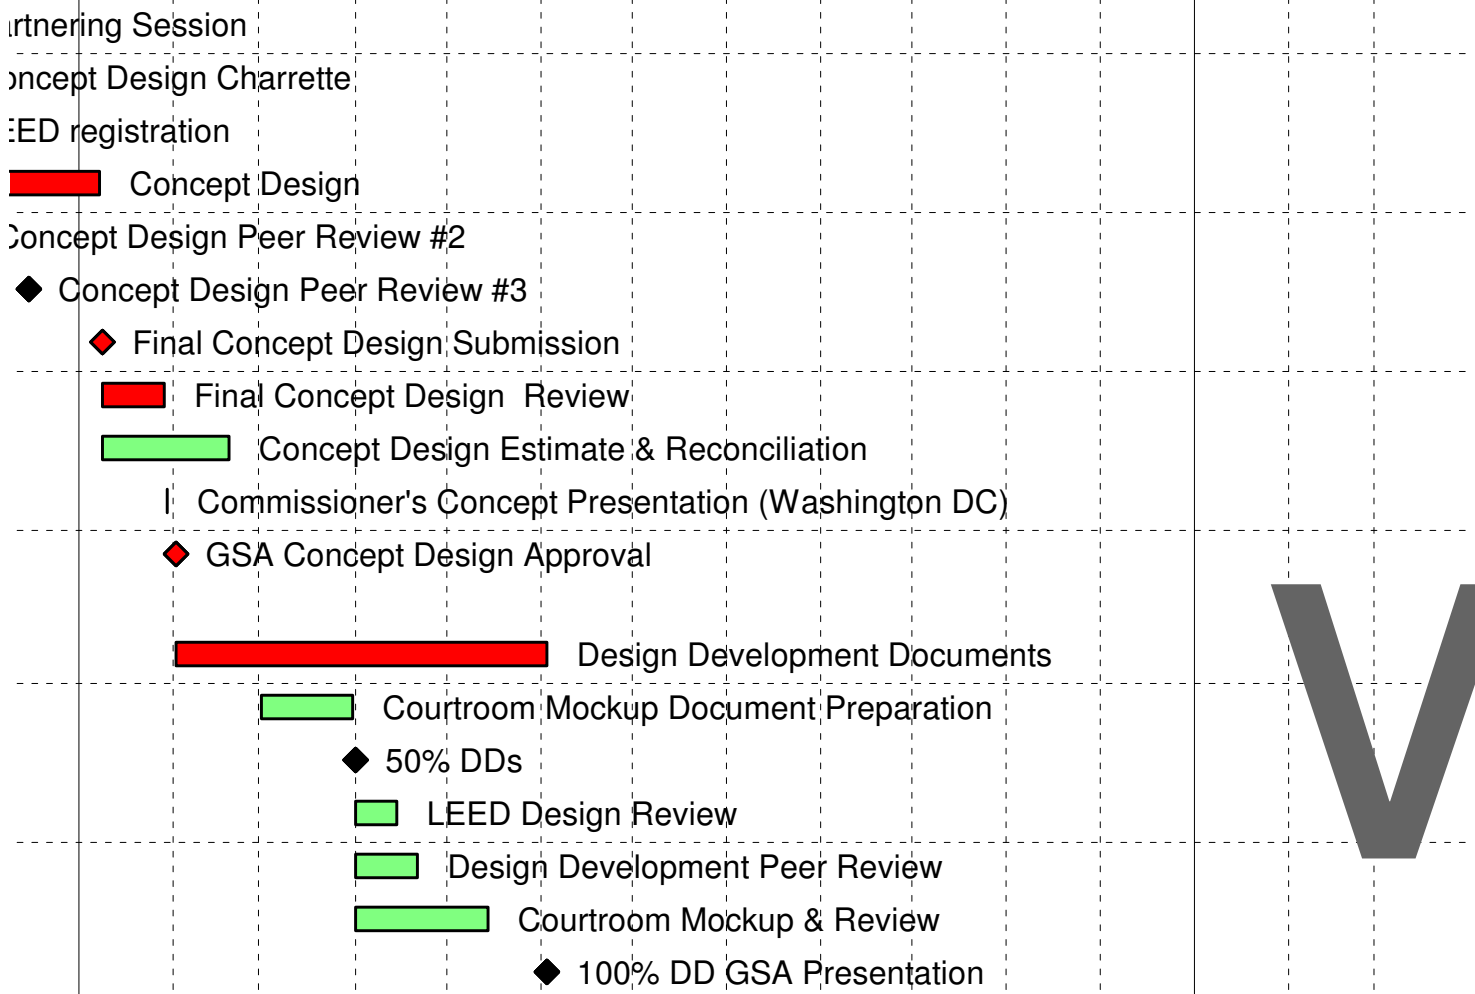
ırtnering Session

ɔncept Design Charrette

ΞED registration

Concept Design

Concept Design Peer Review #2

Concept Design Peer Review #3

Final Concept Design Submission

Final Concept Design Review

Concept Design Estimate & Reconciliation

Commissioner's Concept Presentation (Washington DC)

GSA Concept Design Approval

Design Development Documents

Courtroom Mockup Document Preparation

50% DDs

LEED Design Review

Design Development Peer Review

Courtroom Mockup & Review

100% DD GSA Presentation

V